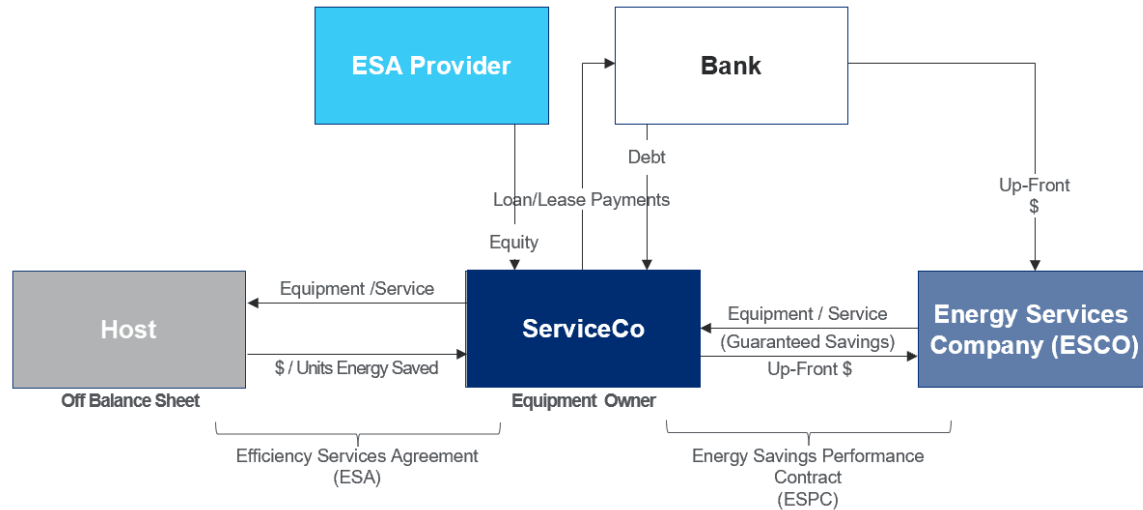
ESA Provider

Bank

Debt

Loan/Lease Payments

Equity

Up-Front $

Host

Equipment /Service

$ / Units Energy Saved

ServiceCo

Equipment / Service

(Guaranteed Savings)

Up-Front $

Energy Services Company (ESCO)

Off Balance Sheet

Equipment Owner

Efficiency Services Agreement (ESA)

Energy Savings Performance Contract (ESPC)